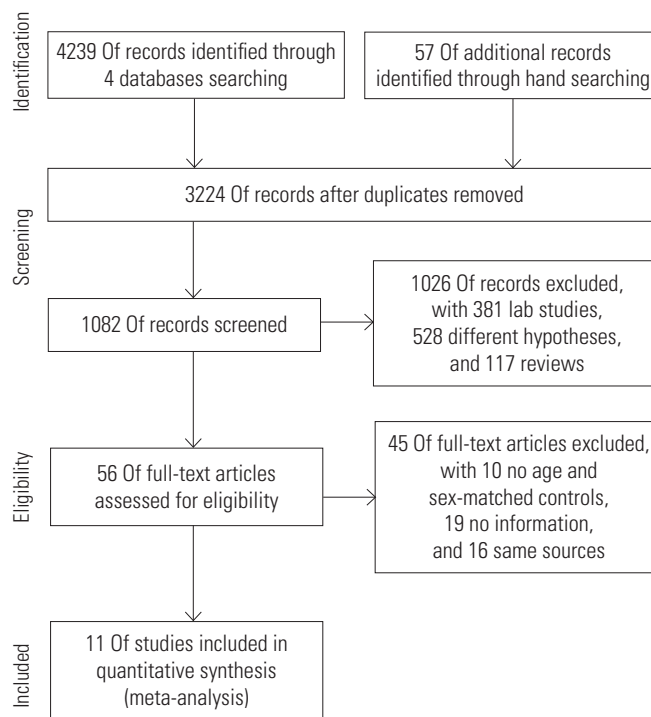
Identification

4239 Of records identified through 4 databases searching

57 Of additional records identified through hand searching

3224 Of records after duplicates removed

Screening

1082 Of records screened

1026 Of records excluded, with 381 lab studies, 528 different hypotheses, and 117 reviews

Eligibility

56 Of full-text articles assessed for eligibility

45 Of full-text articles excluded, with 10 no age and sex-matched controls, 19 no information, and 16 same sources

Included

11 Of studies included in quantitative synthesis (meta-analysis)